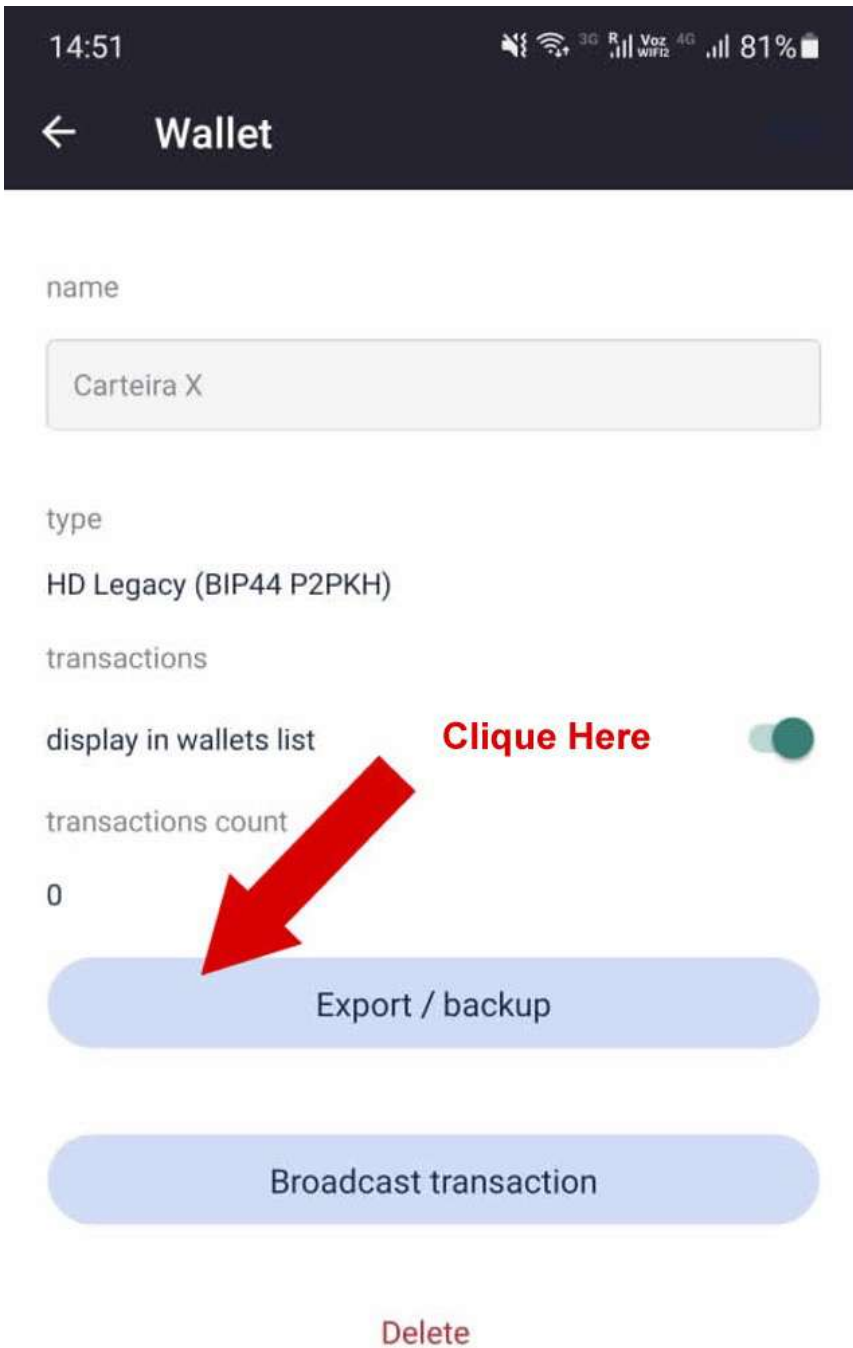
14:51 3G R Voz WiFi2 4G 81%

← Wallet

name

Carteira X

type

HD Legacy (BIP44 P2PKH)

transactions

display in wallets list

Clique Here

transactions count

0

Export / backup

Broadcast transaction

Delete